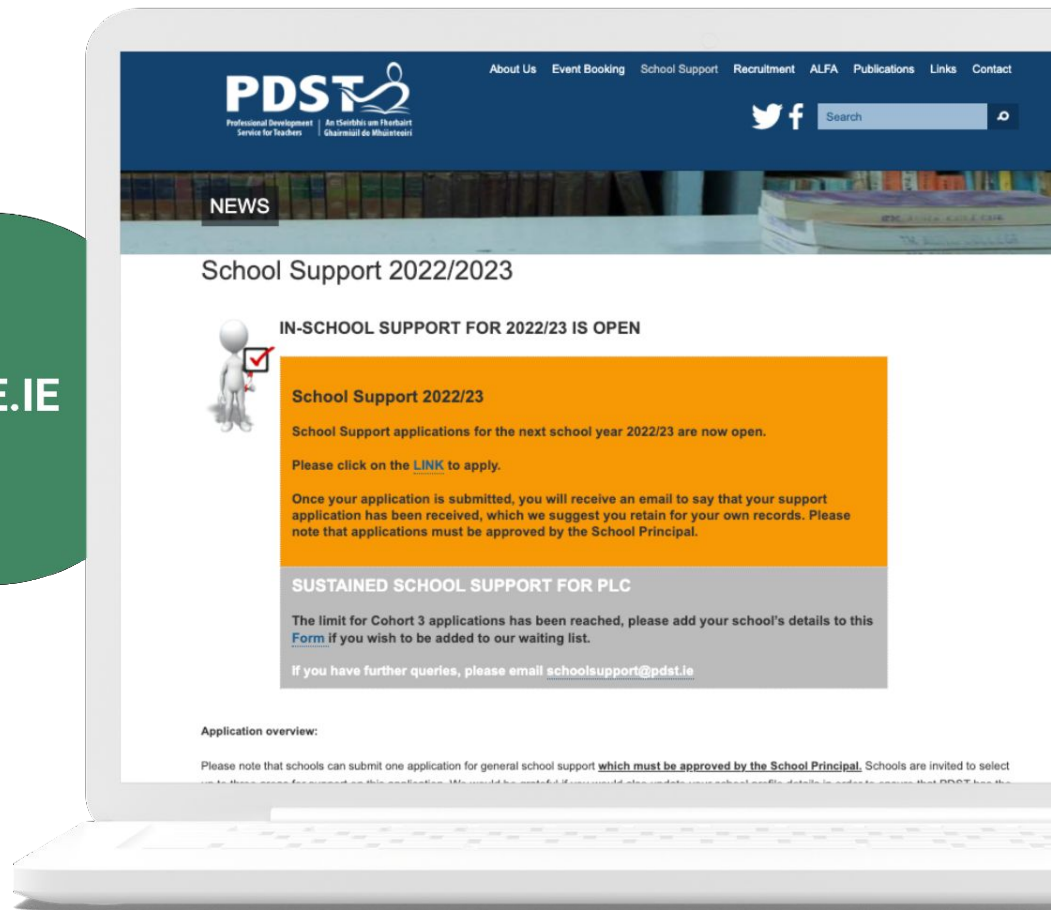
E.IE

PDST
Professional Development Service for Teachers | An tSeirbhís um Fhorbairt Ghairmiúil do Mhúinteoirí

About Us Event Booking School Support Recruitment ALFA Publications Links Contact

Search

NEWS

School Support 2022/2023

IN-SCHOOL SUPPORT FOR 2022/23 IS OPEN

School Support 2022/23

School Support applications for the next school year 2022/23 are now open.

Please click on the LINK to apply.

Once your application is submitted, you will receive an email to say that your support application has been received, which we suggest you retain for your own records. Please note that applications must be approved by the School Principal.

SUSTAINED SCHOOL SUPPORT FOR PLC

The limit for Cohort 3 applications has been reached, please add your school's details to this Form if you wish to be added to our waiting list.

If you have further queries, please email schoolsupport@pdst.ie

Application overview:

Please note that schools can submit one application for general school support which must be approved by the School Principal. Schools are invited to select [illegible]